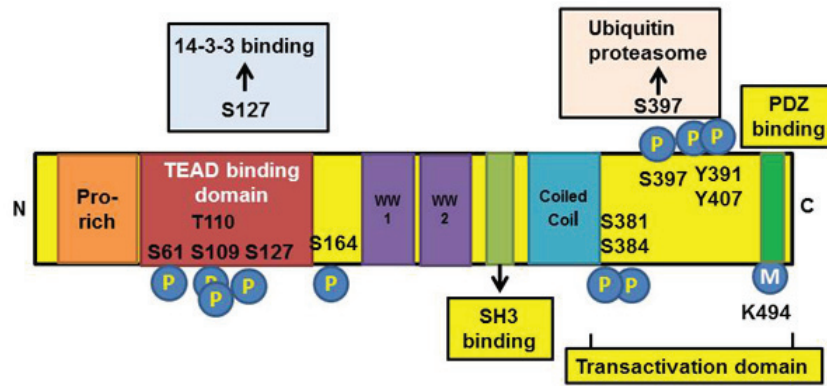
14-3-3 binding
S127

Ubiquitin proteasome
S397

PDZ binding

N

Pro-rich

TEAD binding domain
T110
S61 S109 S127

S164

WW 1

WW 2

Coiled Coil

S397
Y391
Y407
S381
S384

C

P P P P P P P P P P

M

K494

SH3 binding

Transactivation domain